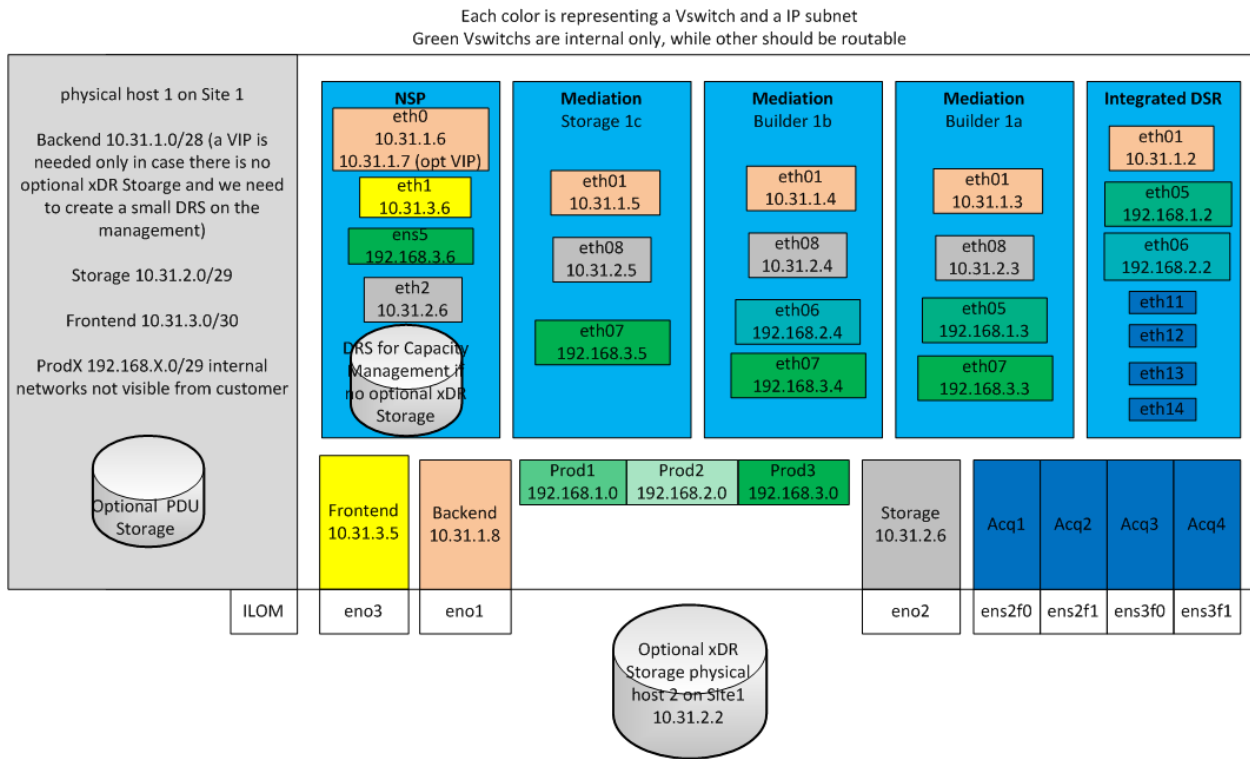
Each color is representing a Vswitch and a IP subnet
Green Vswitchs are internal only, while other should be routable

physical host 1 on Site 1

Backend 10.31.1.0/28 (a VIP is needed only in case there is no optional xDR Stoarge and we need to create a small DRS on the management)

Storage 10.31.2.0/29

Frontend 10.31.3.0/30

ProdX 192.168.X.0/29 internal networks not visible from customer

Optional PDU Storage

NSP
eth0
10.31.1.6
10.31.1.7 (opt VIP)
eth1
10.31.3.6
ens5
192.168.3.6
eth2
10.31.2.6
DRS for Capacity Management if no optional xDR Storage

Mediation
Storage 1c
eth01
10.31.1.5
eth08
10.31.2.5
eth07
192.168.3.5

Mediation
Builder 1b
eth01
10.31.1.4
eth08
10.31.2.4
eth06
192.168.2.4
eth07
192.168.3.4

Mediation
Builder 1a
eth01
10.31.1.3
eth08
10.31.2.3
eth05
192.168.1.3
eth07
192.168.3.3

Integrated DSR
eth01
10.31.1.2
eth05
192.168.1.2
eth06
192.168.2.2
eth11
eth12
eth13
eth14

Frontend
10.31.3.5

Backend
10.31.1.8

Prod1
192.168.1.0
Prod2
192.168.2.0
Prod3
192.168.3.0

Storage
10.31.2.6

Acq1
Acq2
Acq3
Acq4

ILOM
eno3
eno1
eno2
ens2f0
ens2f1
ens3f0
ens3f1

Optional xDR Storage physical host 2 on Site1
10.31.2.2